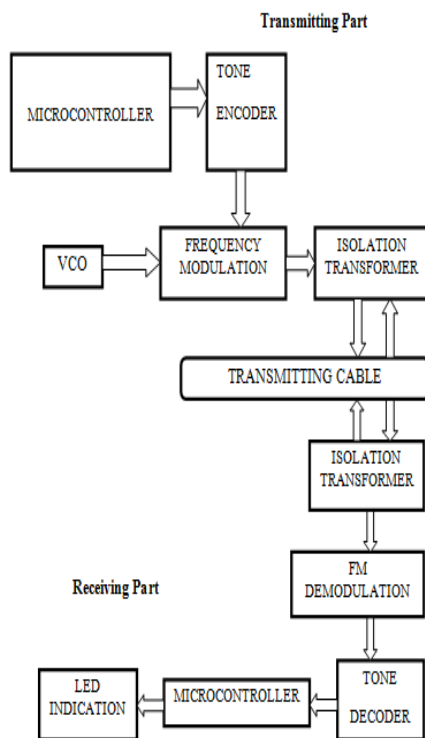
Transmitting Part

MICROCONTROLLER

TONE ENCODER

VCO

FREQUENCY MODULATION

ISOLATION TRANSFORMER

TRANSMITTING CABLE

ISOLATION TRANSFORMER

Receiving Part

FM DEMODULATION

LED INDICATION

MICROCONTROLLER

TONE DECODER